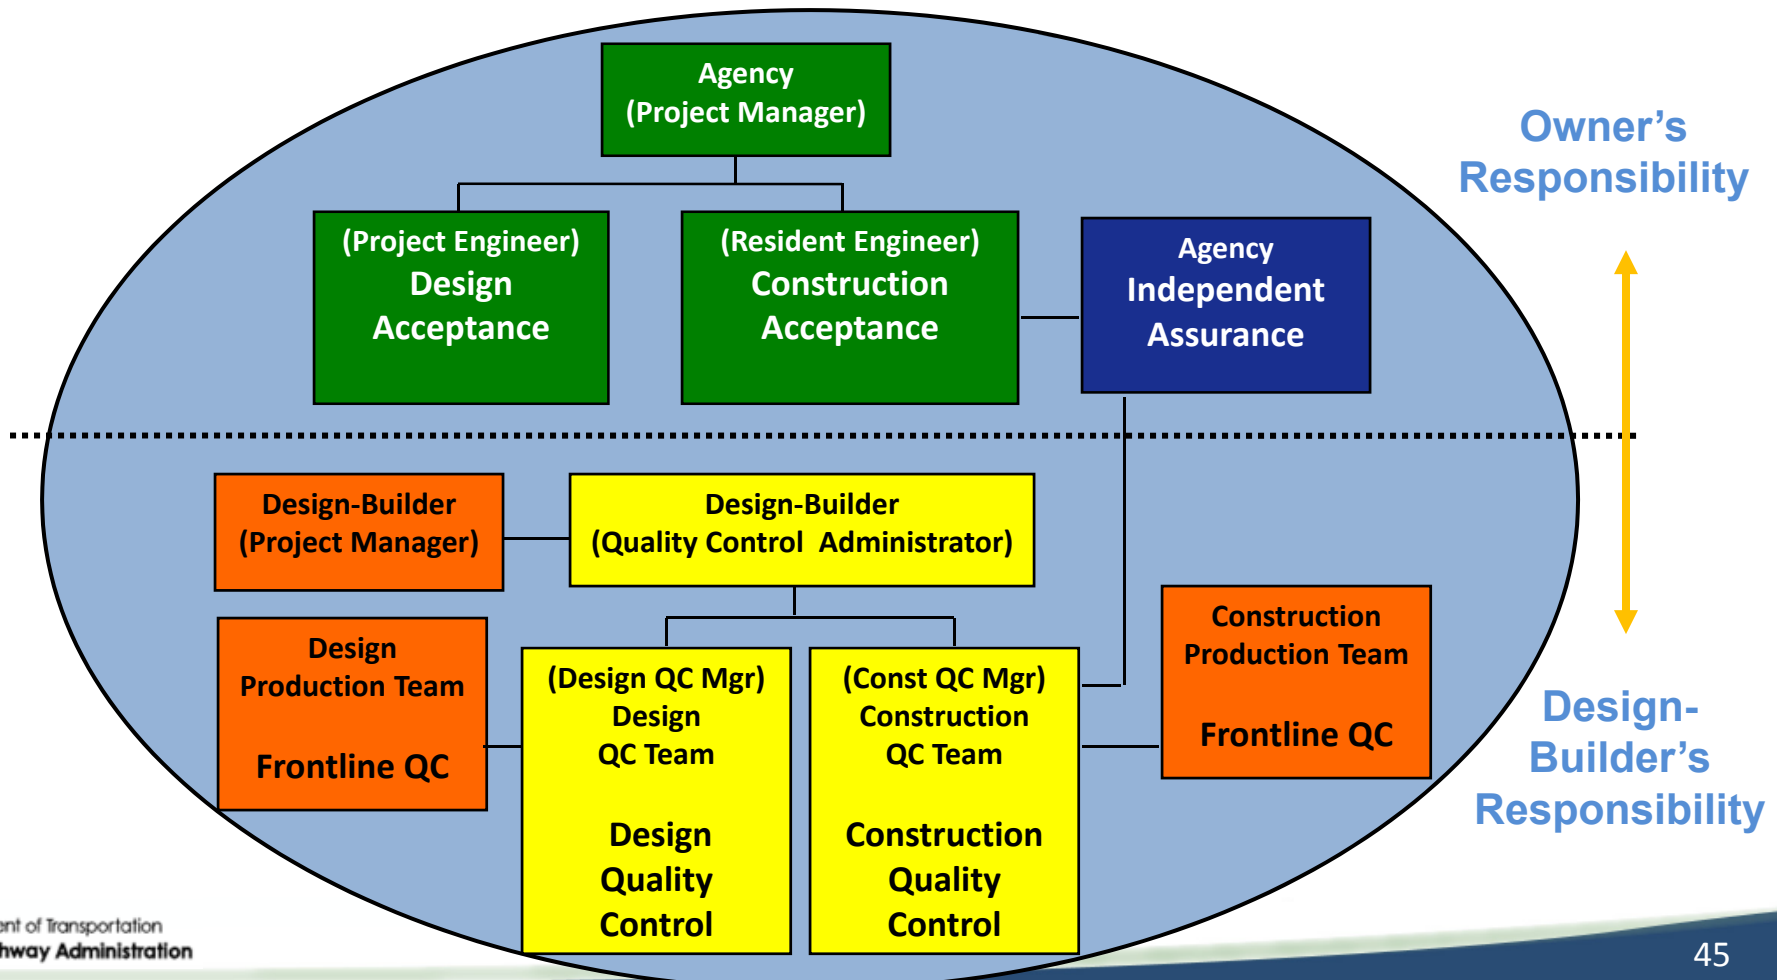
Agency
(Project Manager)

(Project Engineer)
Design
Acceptance

(Resident Engineer)
Construction
Acceptance

Agency
Independent
Assurance

Owner's
Responsibility

Design-Builder
(Project Manager)

Design-Builder
(Quality Control Administrator)

Design
Production Team

Frontline QC

(Design QC Mgr)
Design
QC Team

Design
Quality
Control

(Const QC Mgr)
Construction
QC Team

Construction
Quality
Control

Construction
Production Team

Frontline QC

Design-
Builder's
Responsibility

ent of Transportation
hway Administration

45